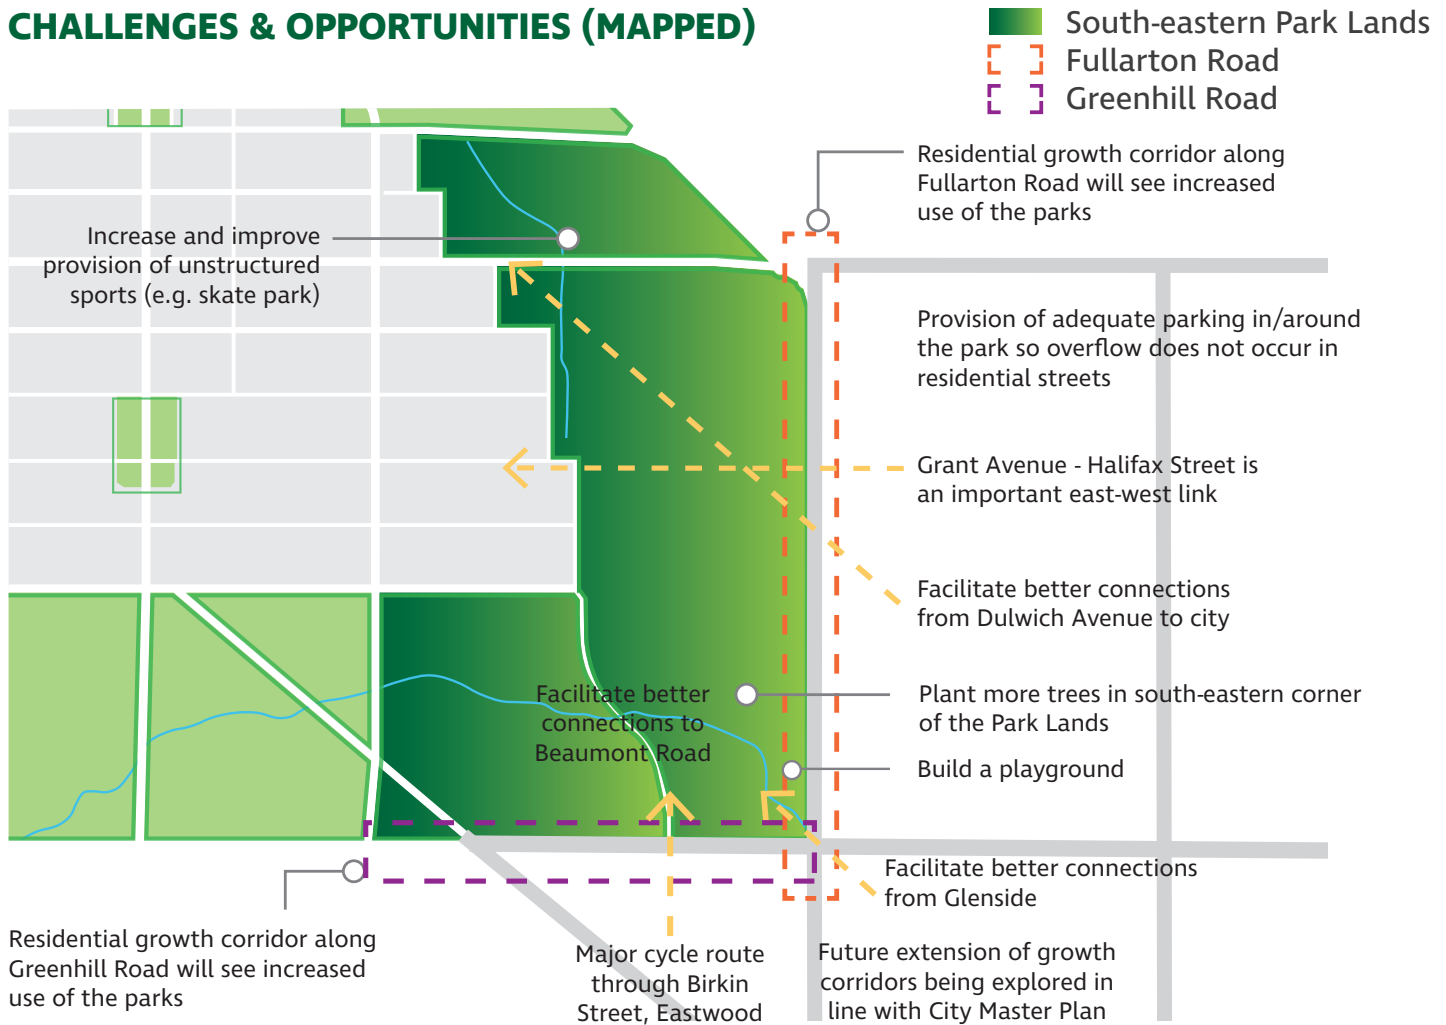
CHALLENGES & OPPORTUNITIES (MAPPED)

South-eastern Park Lands
Fullarton Road
Greenhill Road

Residential growth corridor along Fullarton Road will see increased use of the parks

Increase and improve provision of unstructured sports (e.g. skate park)

Provision of adequate parking in/around the park so overflow does not occur in residential streets

Grant Avenue - Halifax Street is an important east-west link

Facilitate better connections from Dulwich Avenue to city

Facilitate better connections to Beaumont Road

Plant more trees in south-eastern corner of the Park Lands

Build a playground

Facilitate better connections from Glenside

Residential growth corridor along Greenhill Road will see increased use of the parks

Major cycle route through Birkin Street, Eastwood

Future extension of growth corridors being explored in line with City Master Plan